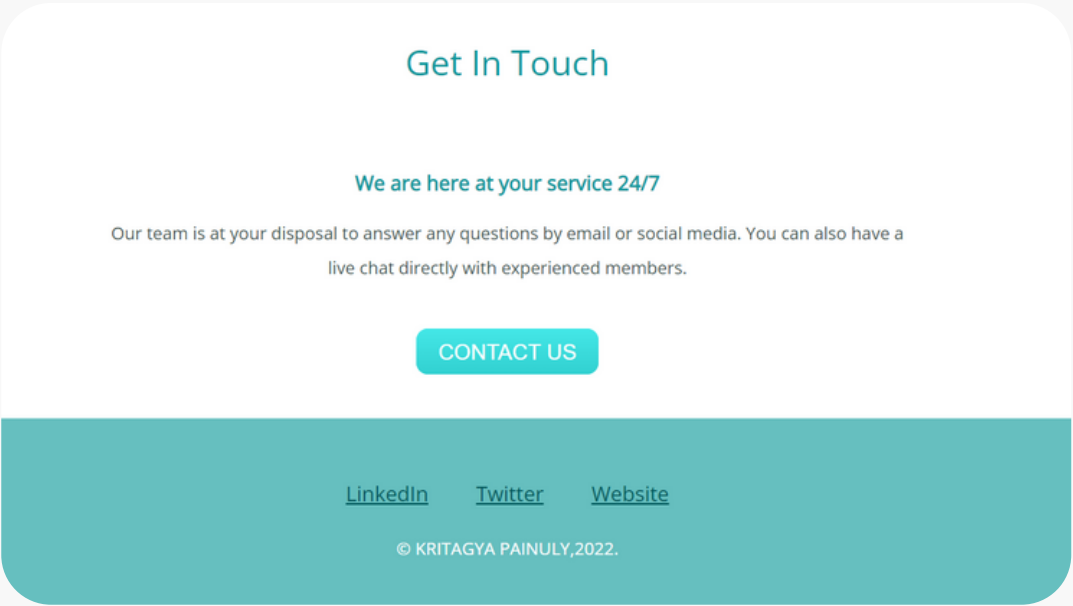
Get In Touch

We are here at your service 24/7

Our team is at your disposal to answer any questions by email or social media. You can also have a live chat directly with experienced members.

CONTACT US

LinkedIn Twitter Website

© KRITAGYA PAINULY,2022.